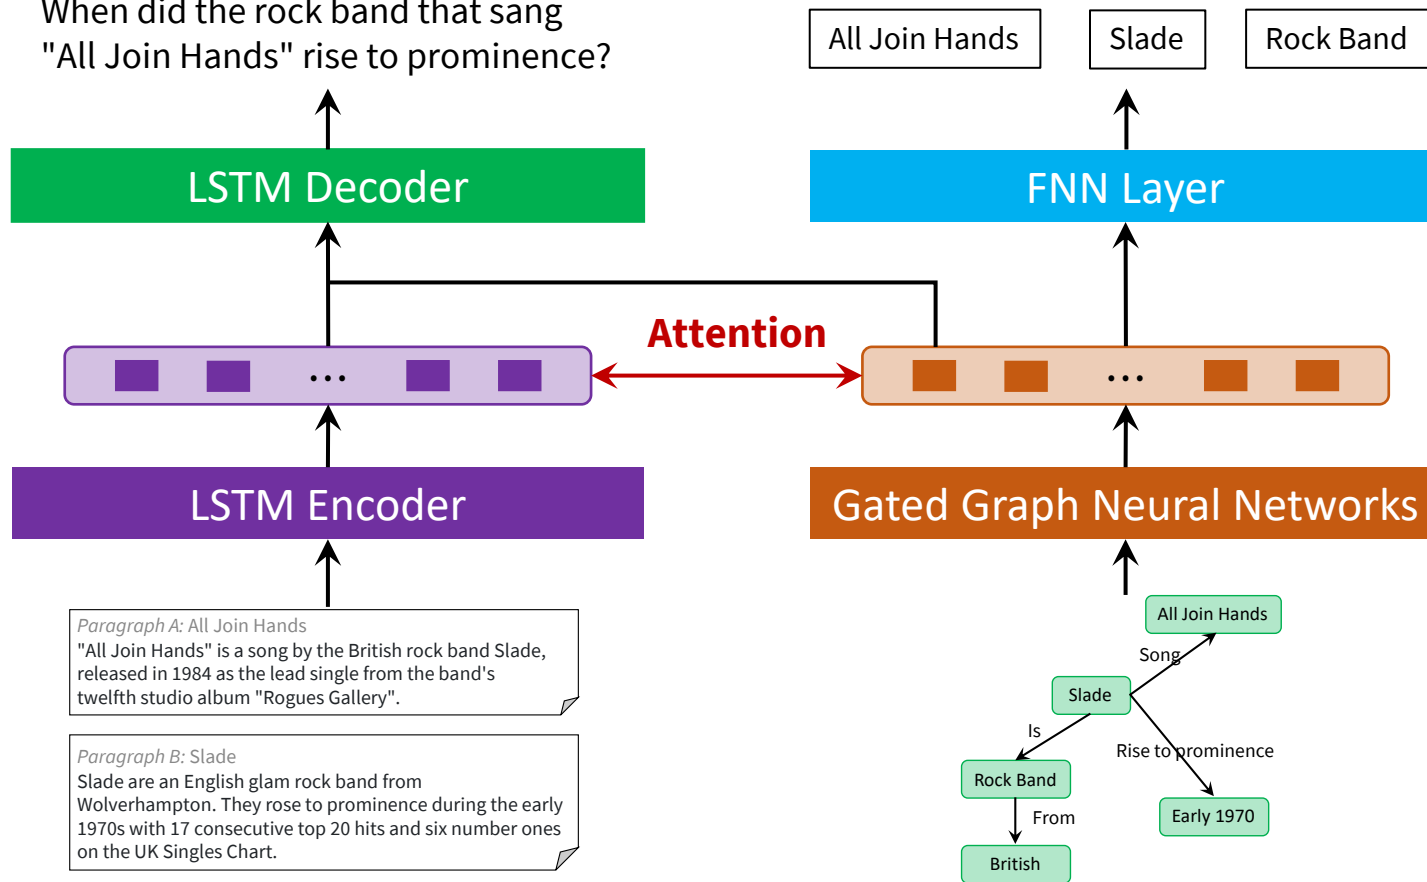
When did the rock band that sang "All Join Hands" rise to prominence?

All Join Hands

Slade

Rock Band

LSTM Decoder

FNN Layer

Attention

• • •

• • •

LSTM Encoder

Gated Graph Neural Networks

Paragraph A: All Join Hands
"All Join Hands" is a song by the British rock band Slade, released in 1984 as the lead single from the band's twelfth studio album "Rogues Gallery".

Paragraph B: Slade
Slade are an English glam rock band from Wolverhampton. They rose to prominence during the early 1970s with 17 consecutive top 20 hits and six number ones on the UK Singles Chart.

All Join Hands

Song

Slade

Is

Rise to prominence

Rock Band

From

Early 1970

British